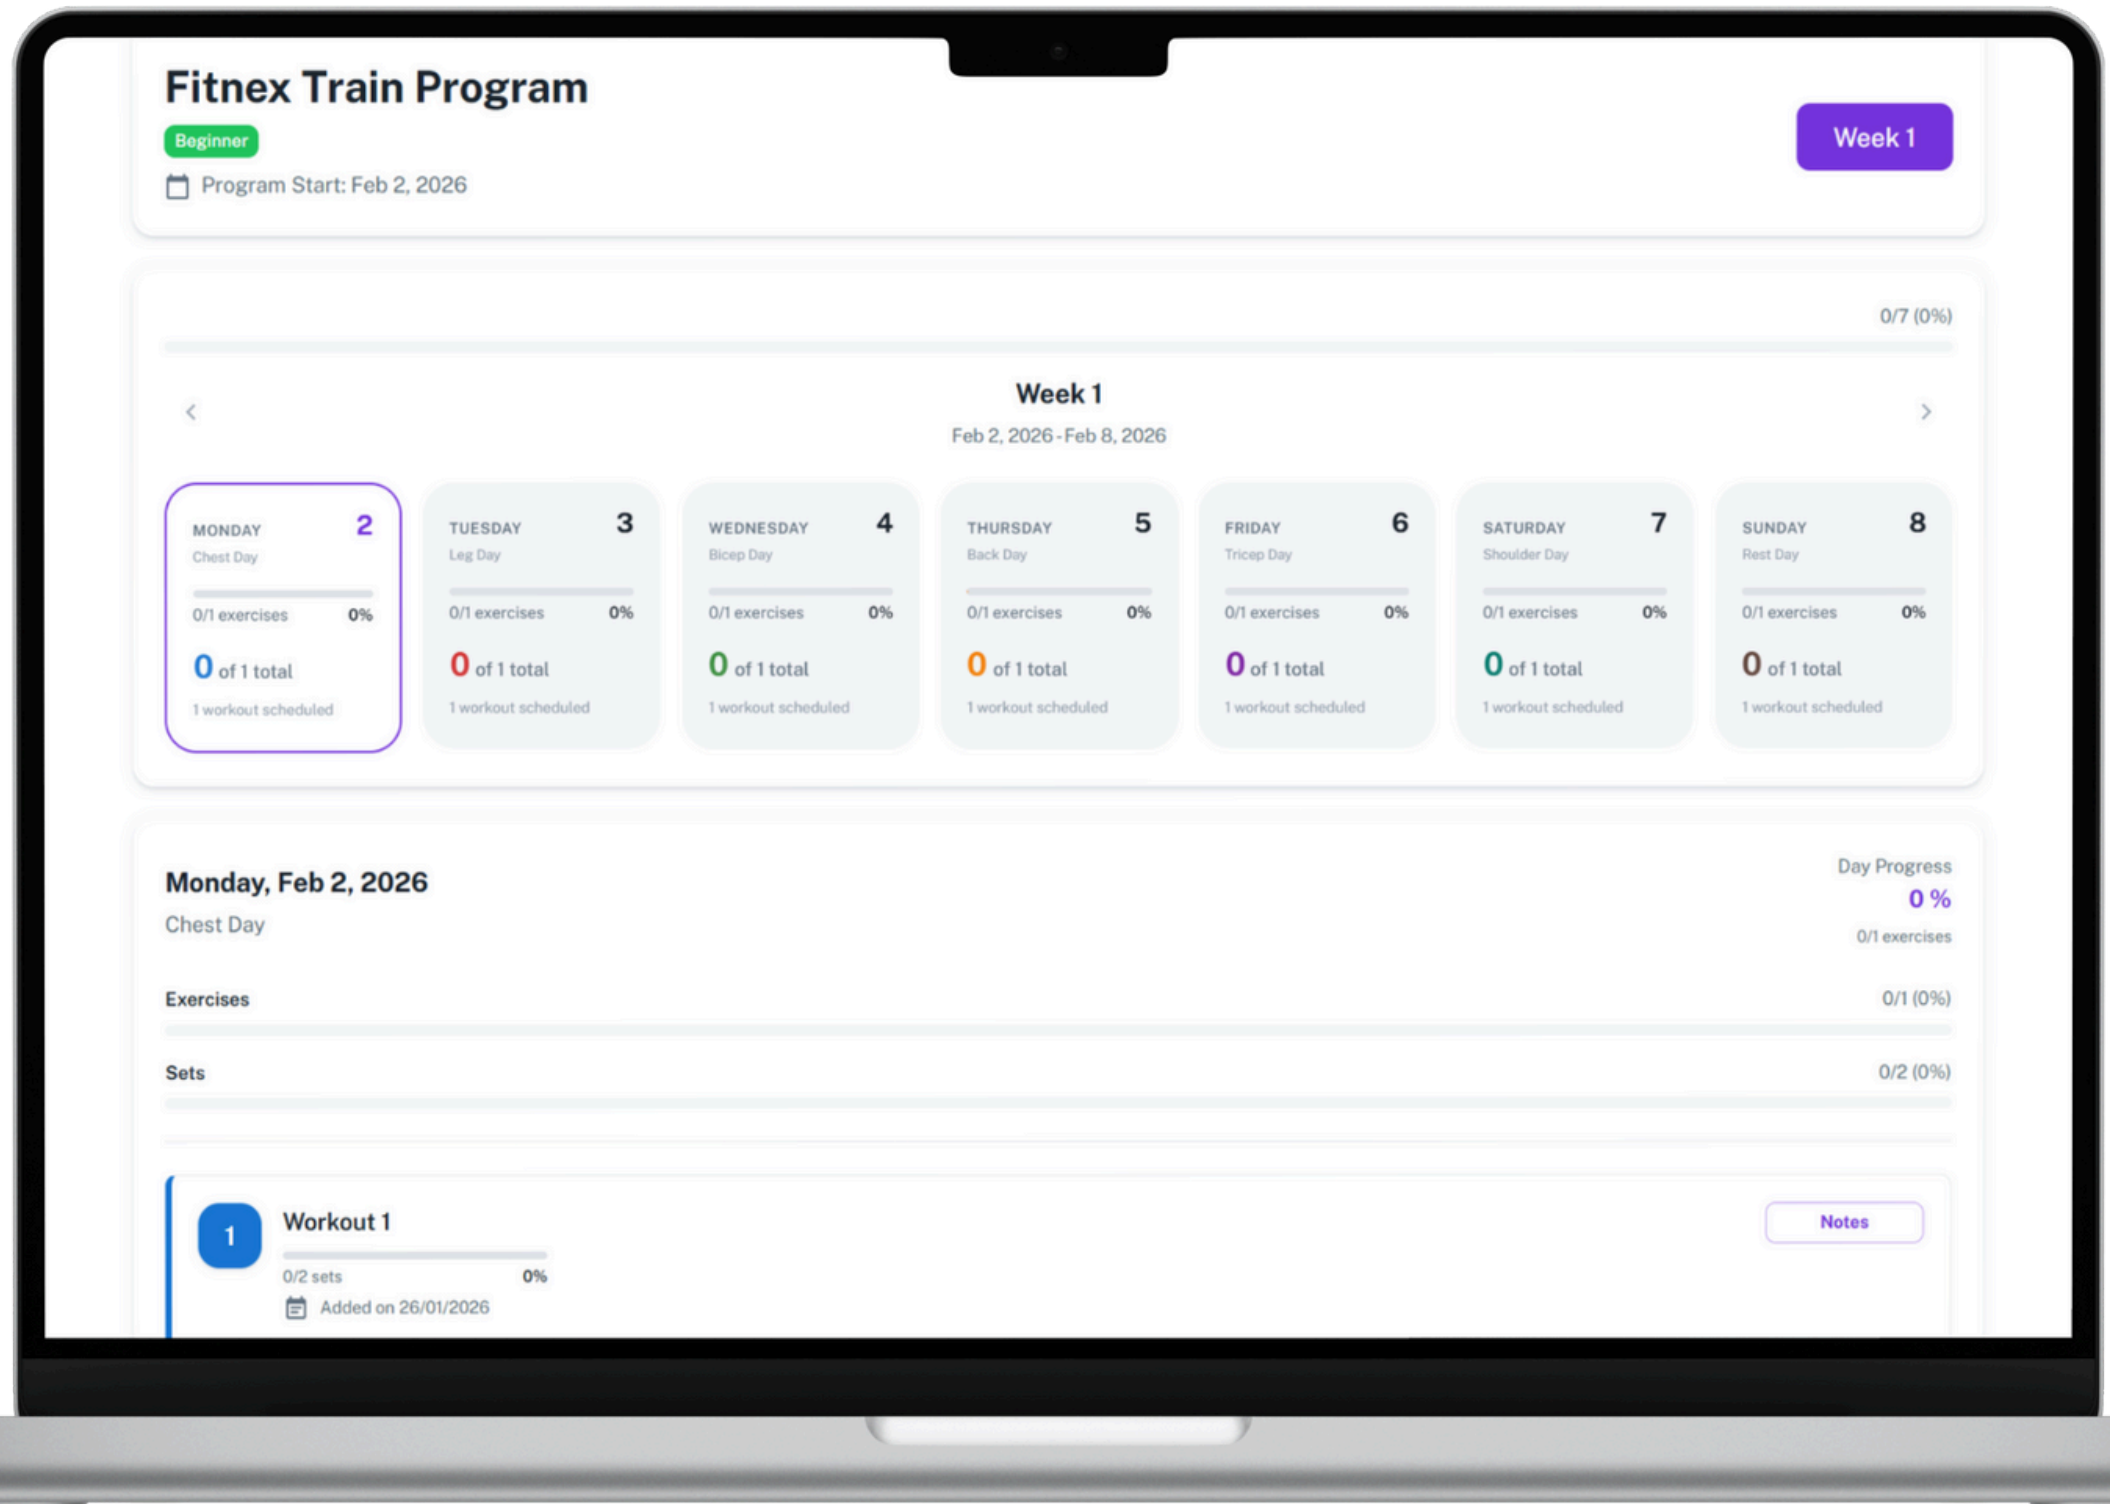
Fitnex Train Program
Beginner
Program Start: Feb 2, 2026

Week 1

0/7 (0%)

Week 1
Feb 2, 2026 - Feb 8, 2026

MONDAY 2
Chest Day
0/1 exercises 0%
0 of 1 total
1 workout scheduled

TUESDAY 3
Leg Day
0/1 exercises 0%
0 of 1 total
1 workout scheduled

WEDNESDAY 4
Bicep Day
0/1 exercises 0%
0 of 1 total
1 workout scheduled

THURSDAY 5
Back Day
0/1 exercises 0%
0 of 1 total
1 workout scheduled

FRIDAY 6
Tricep Day
0/1 exercises 0%
0 of 1 total
1 workout scheduled

SATURDAY 7
Shoulder Day
0/1 exercises 0%
0 of 1 total
1 workout scheduled

SUNDAY 8
Rest Day
0/1 exercises 0%
0 of 1 total
1 workout scheduled

Monday, Feb 2, 2026
Chest Day

Day Progress
0 %
0/1 exercises

Exercises 0/1 (0%)

Sets 0/2 (0%)

1
Workout 1
0/2 sets 0%
Added on 26/01/2026

Notes